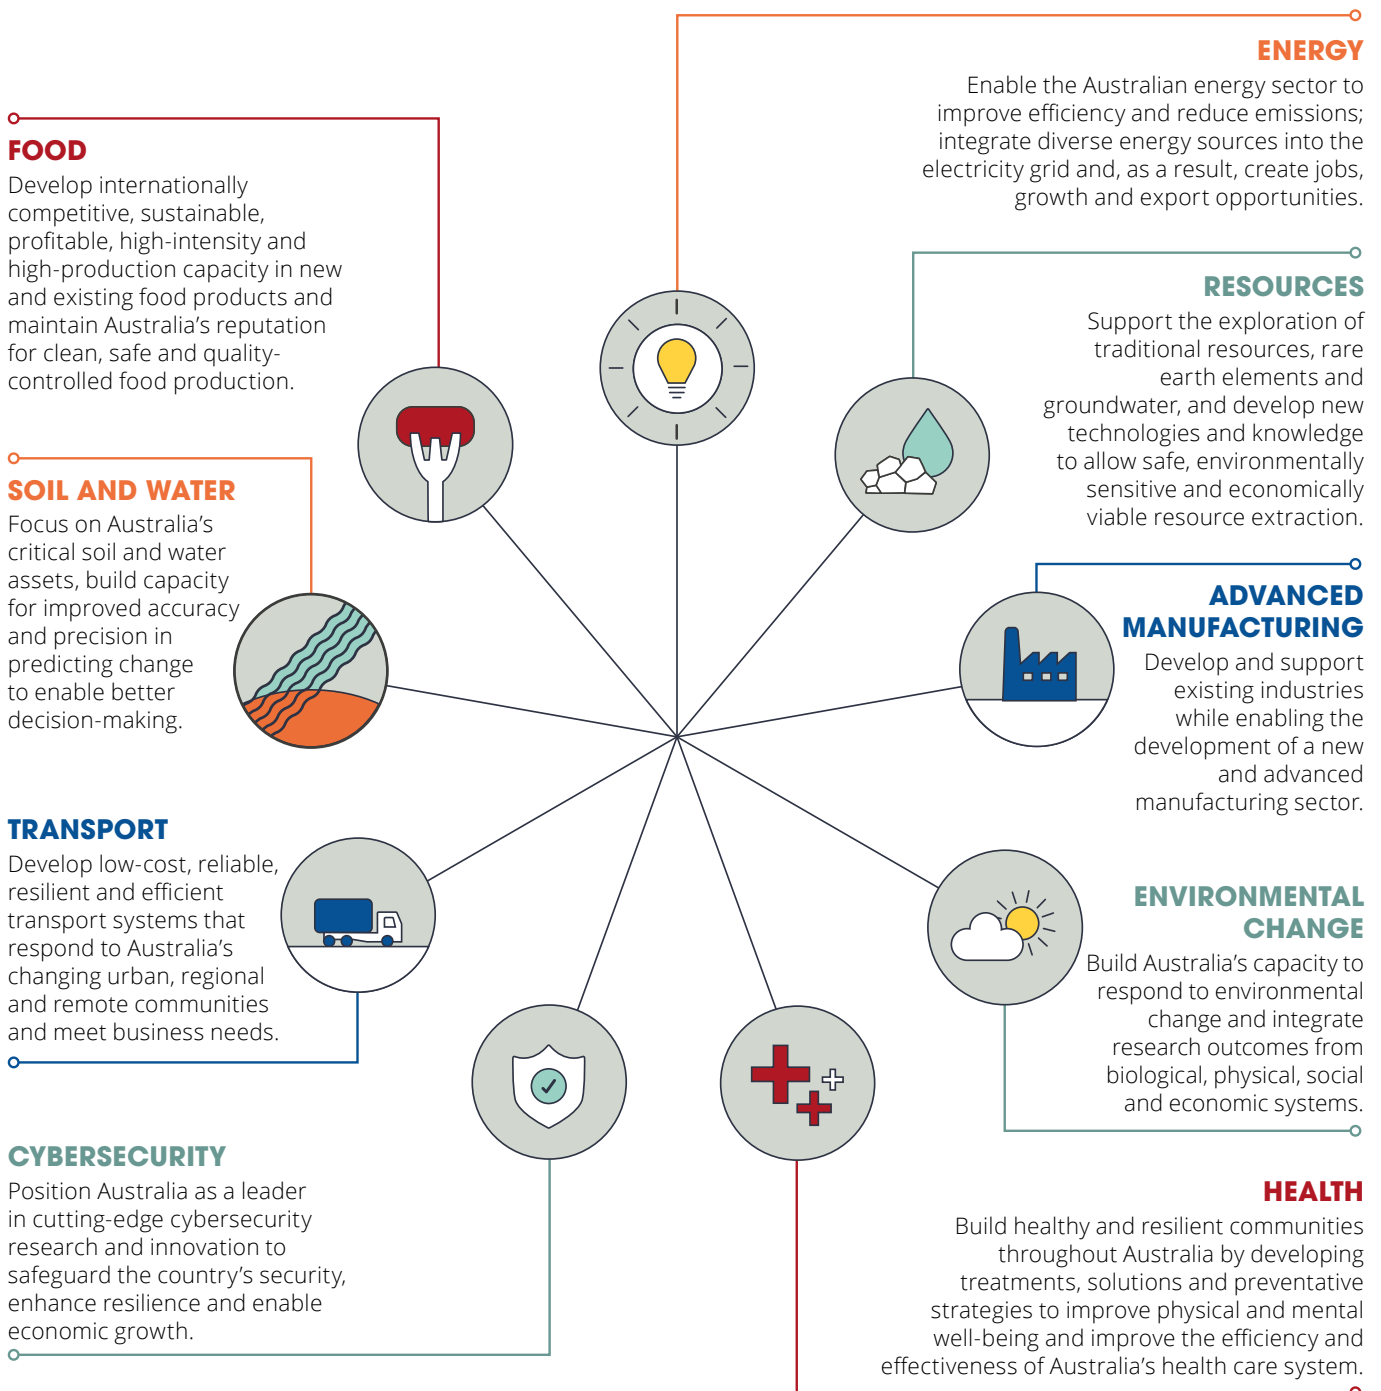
ENERGY
Enable the Australian energy sector to improve efficiency and reduce emissions; integrate diverse energy sources into the electricity grid and, as a result, create jobs, growth and export opportunities.

FOOD
Develop internationally competitive, sustainable, profitable, high-intensity and high-production capacity in new and existing food products and maintain Australia's reputation for clean, safe and quality-controlled food production.

RESOURCES
Support the exploration of traditional resources, rare earth elements and groundwater, and develop new technologies and knowledge to allow safe, environmentally sensitive and economically viable resource extraction.

SOIL AND WATER
Focus on Australia's critical soil and water assets, build capacity for improved accuracy and precision in predicting change to enable better decision-making.

ADVANCED MANUFACTURING
Develop and support existing industries while enabling the development of a new and advanced manufacturing sector.

TRANSPORT
Develop low-cost, reliable, resilient and efficient transport systems that respond to Australia's changing urban, regional and remote communities and meet business needs.

ENVIRONMENTAL CHANGE
Build Australia's capacity to respond to environmental change and integrate research outcomes from biological, physical, social and economic systems.

CYBERSECURITY
Position Australia as a leader in cutting-edge cybersecurity research and innovation to safeguard the country's security, enhance resilience and enable economic growth.

HEALTH
Build healthy and resilient communities throughout Australia by developing treatments, solutions and preventative strategies to improve physical and mental well-being and improve the efficiency and effectiveness of Australia's health care system.